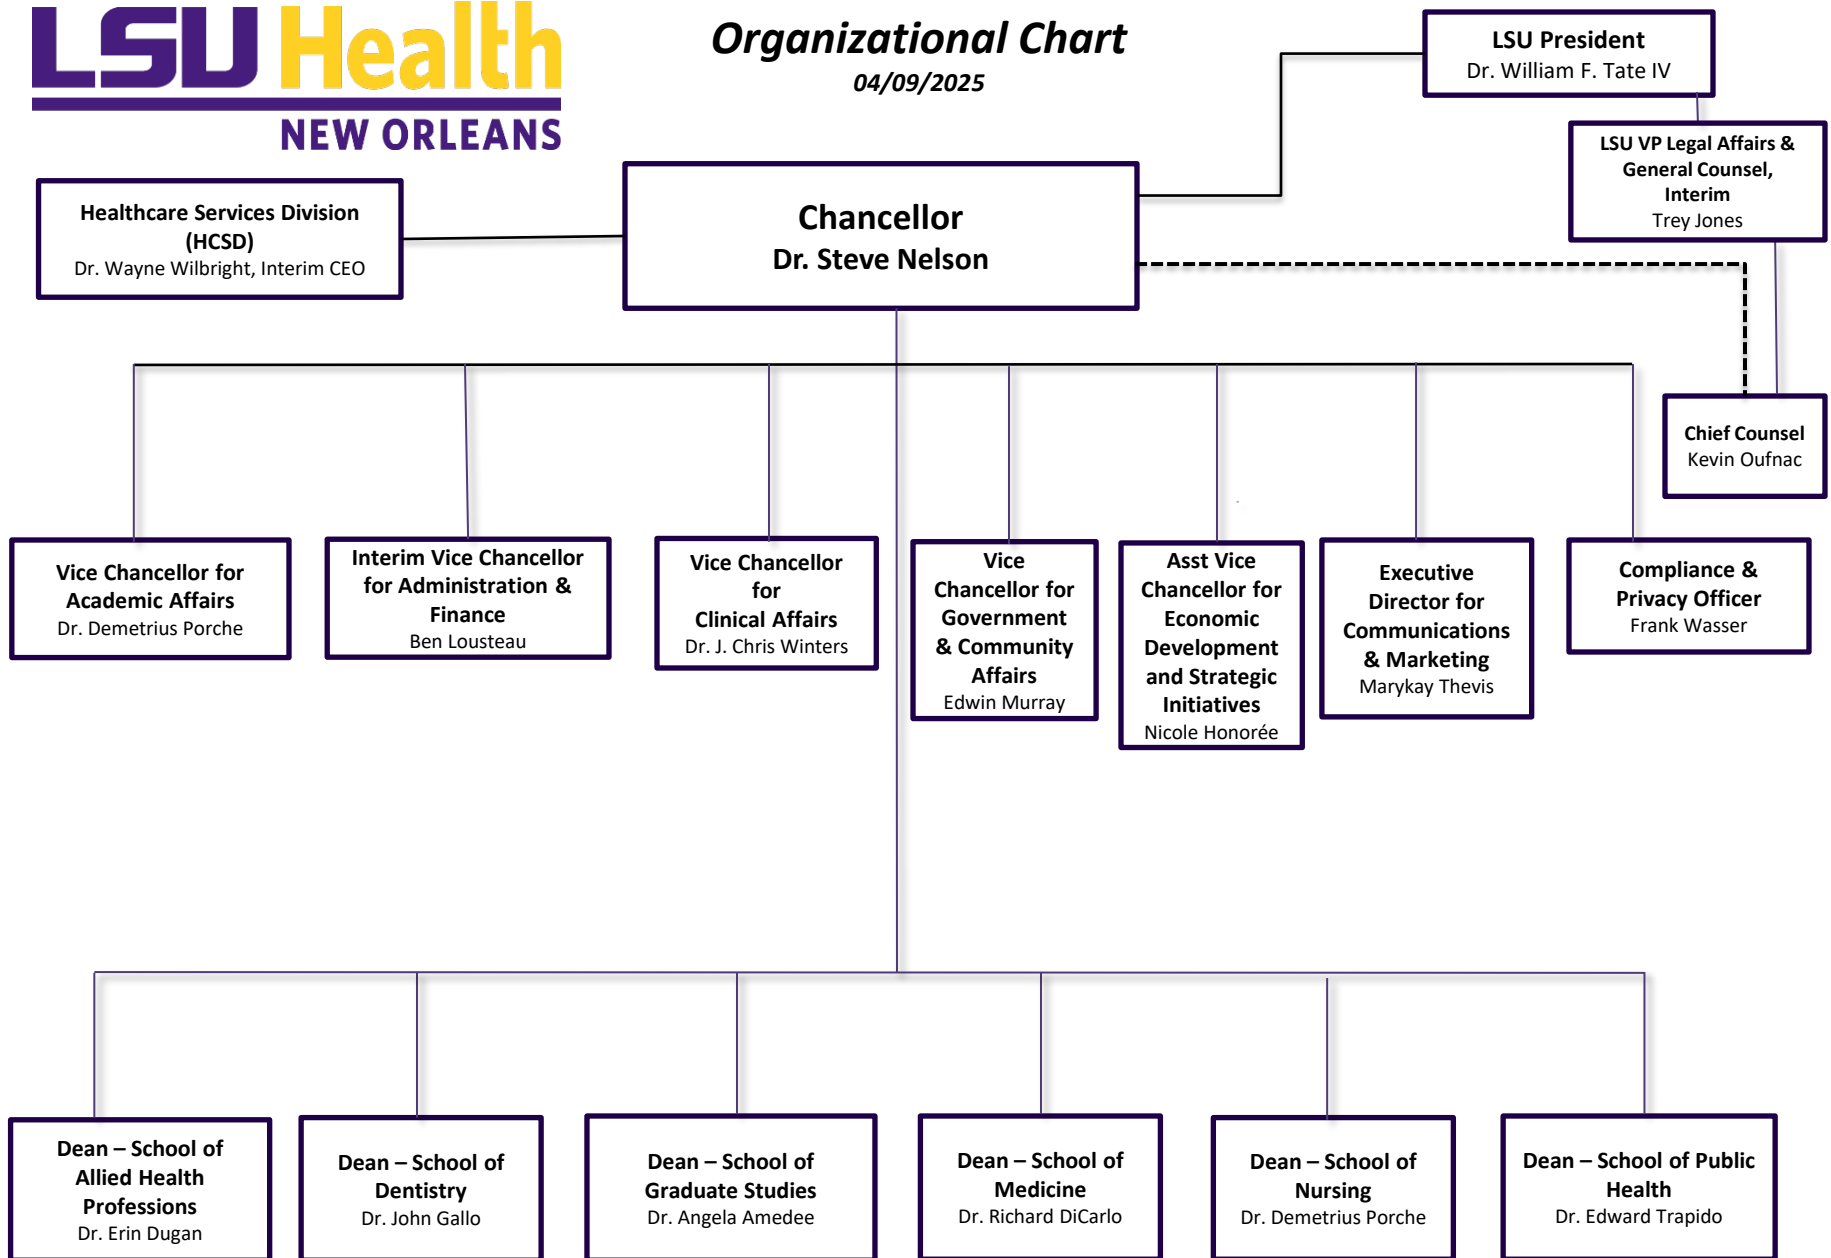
LSU Health NEW ORLEANS

Organizational Chart
04/09/2025

LSU President
Dr. William F. Tate IV

LSU VP Legal Affairs & General Counsel, Interim
Trey Jones

Healthcare Services Division (HCSD)
Dr. Wayne Wilbright, Interim CEO

Chancellor
Dr. Steve Nelson

Chief Counsel
Kevin Oufnac

Vice Chancellor for Academic Affairs
Dr. Demetrius Porche

Interim Vice Chancellor for Administration & Finance
Ben Lousteau

Vice Chancellor for Clinical Affairs
Dr. J. Chris Winters

Vice Chancellor for Government & Community Affairs
Edwin Murray

Asst Vice Chancellor for Economic Development and Strategic Initiatives
Nicole Honorée

Executive Director for Communications & Marketing
Marykay Thevis

Compliance & Privacy Officer
Frank Wasser

Dean – School of Allied Health Professions
Dr. Erin Dugan

Dean – School of Dentistry
Dr. John Gallo

Dean – School of Graduate Studies
Dr. Angela Amedee

Dean – School of Medicine
Dr. Richard DiCarlo

Dean – School of Nursing
Dr. Demetrius Porche

Dean – School of Public Health
Dr. Edward Trapido